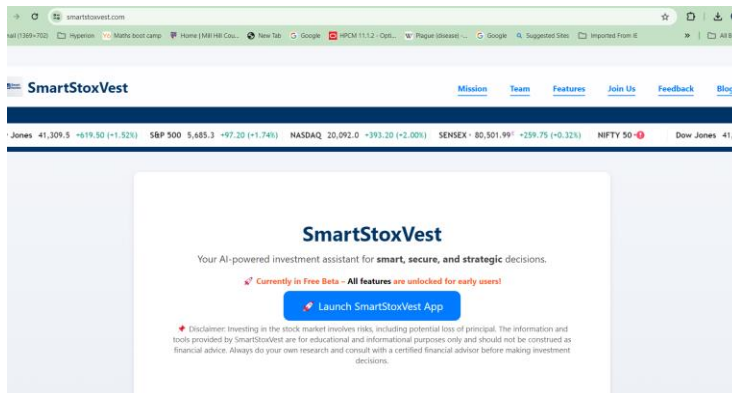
smartstoxvest.com

nail (1369×702) Hyperion Maths boot camp Home | Mill Hill Cou... New Tab Google HPCM 11.1.2 - Opti... Plague (disease) -... Google Suggested Sites Imported From IE » All B

SmartStoxVest

Mission Team Features Join Us Feedback Blog

Jones 41,309.5 +619.50 (+1.52%) S&P 500 5,685.3 +97.20 (+1.74%) NASDAQ 20,092.0 +393.20 (+2.00%) SENSEX · 80,501.99 +259.75 (+0.32%) NIFTY 50 · Dow Jones 41.

SmartStoxVest

Your AI-powered investment assistant for **smart, secure, and strategic** decisions.

Currently in Free Beta – **All features** are unlocked for early users!

Launch SmartStoxVest App

Disclaimer: Investing in the stock market involves risks, including potential loss of principal. The information and tools provided by SmartStoxVest are for educational and informational purposes only and should not be construed as financial advice. Always do your own research and consult with a certified financial advisor before making investment decisions.